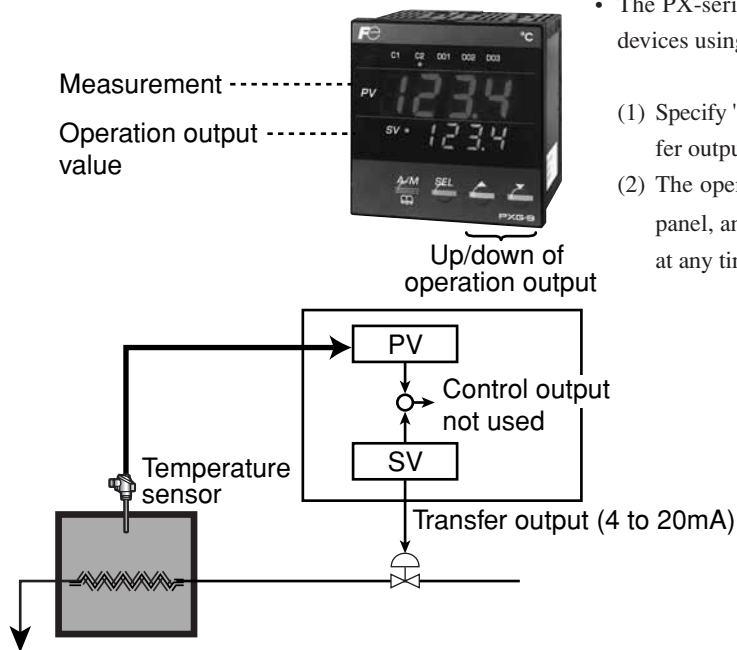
Measurement

Operation output value

C1 C2 DO1 DO2 DO3

°C

PV 123.4

SV 123.4

A/M SEL

PXG-9

Up/down of operation output

• The PX-seri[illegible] devices usin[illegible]

(1) Specify '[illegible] fer outpu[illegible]

(2) The ope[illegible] panel, a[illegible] at any ti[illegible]

PV

Control output not used

SV

Temperature sensor

Transfer output (4 to 20mA)